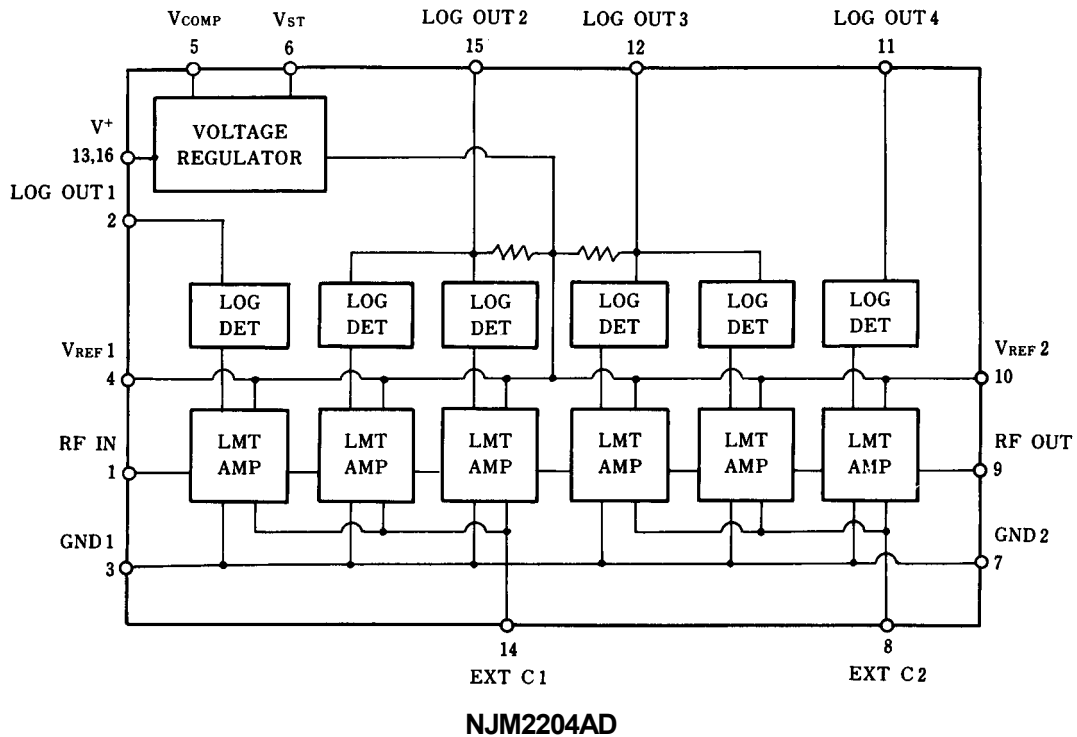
$V_{COMP}$
5
$V_{ST}$
6
LOG OUT 2
15
LOG OUT 3
12
LOG OUT 4
11

$V^+$
13,16
VOLTAGE REGULATOR

LOG OUT 1
2

LOG DET
LOG DET
LOG DET
LOG DET
LOG DET
LOG DET

$V_{REF}$ 1
4
$V_{REF}$ 2
10

RF IN
1
LMT AMP
LMT AMP
LMT AMP
LMT AMP
LMT AMP
LMT AMP
RF OUT
9

GND 1
3
GND 2
7

14
EXT C 1
8
EXT C 2

NJM2204AD